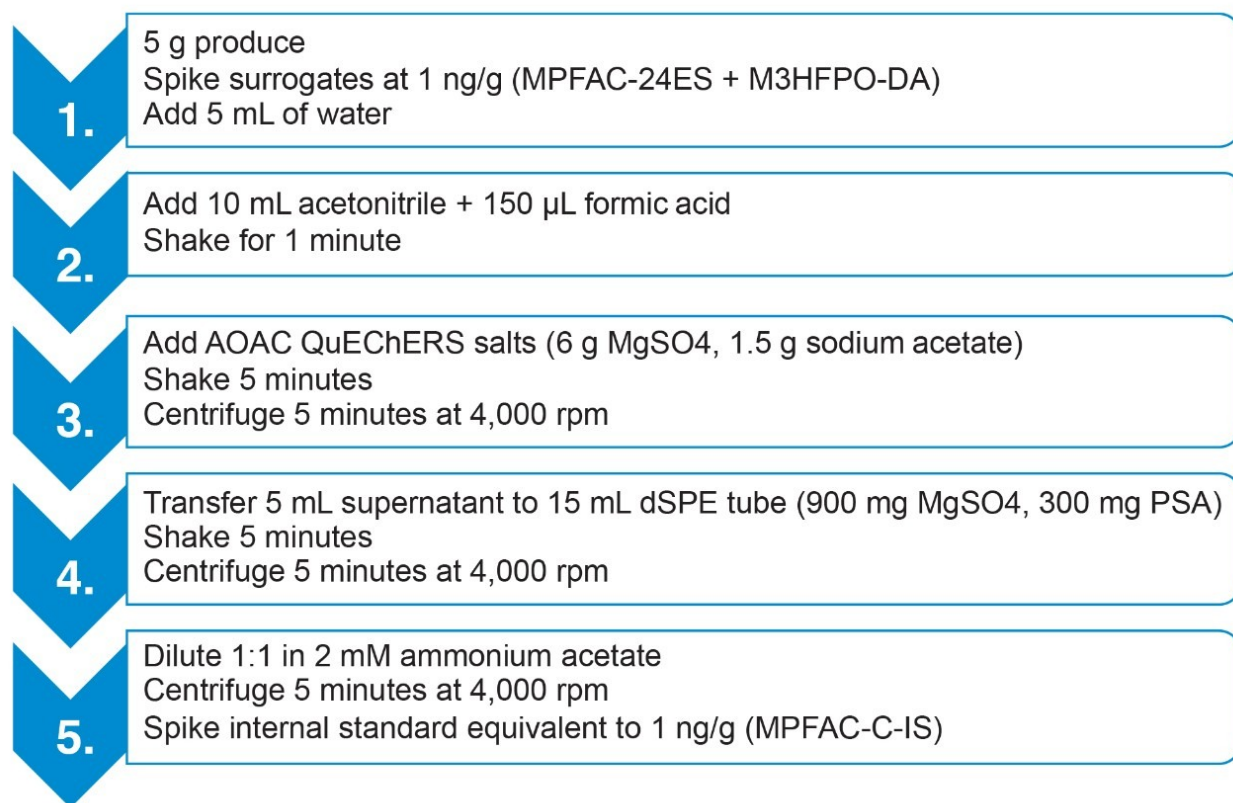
1.

5 g produce
Spike surrogates at 1 ng/g (MPFAC-24ES + M3HFPO-DA)
Add 5 mL of water

2.

Add 10 mL acetonitrile + 150 µL formic acid
Shake for 1 minute

3.

Add AOAC QuEChERS salts (6 g MgSO4, 1.5 g sodium acetate)
Shake 5 minutes
Centrifuge 5 minutes at 4,000 rpm

4.

Transfer 5 mL supernatant to 15 mL dSPE tube (900 mg MgSO4, 300 mg PSA)
Shake 5 minutes
Centrifuge 5 minutes at 4,000 rpm

5.

Dilute 1:1 in 2 mM ammonium acetate
Centrifuge 5 minutes at 4,000 rpm
Spike internal standard equivalent to 1 ng/g (MPFAC-C-IS)